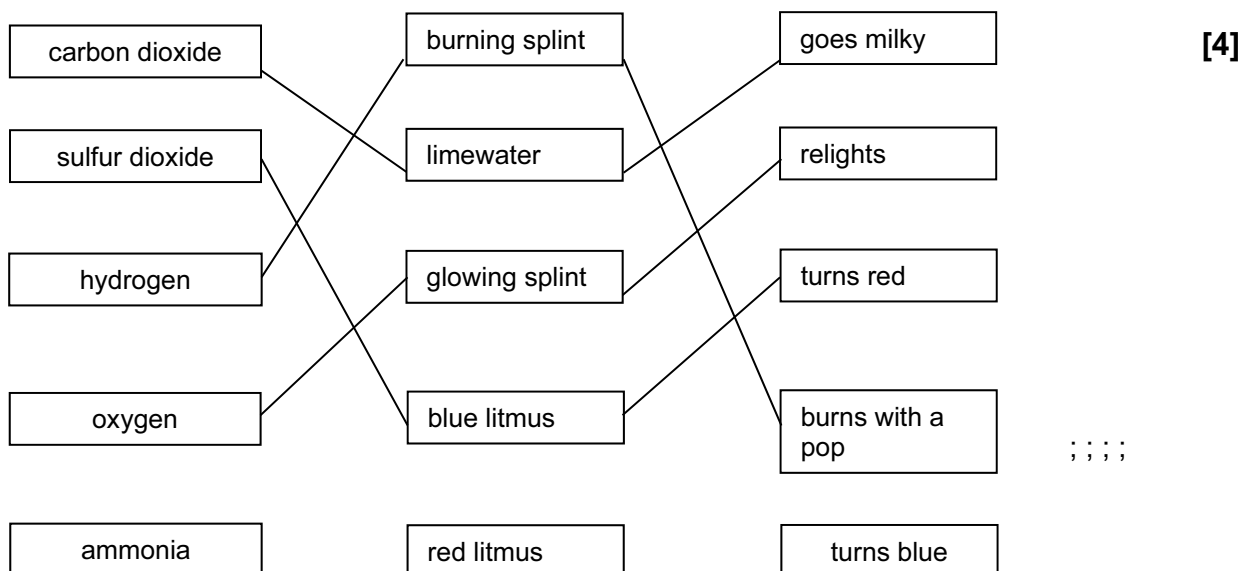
carbon dioxide

sulfur dioxide

hydrogen

oxygen

ammonia

burning splint

limewater

glowing splint

blue litmus

red litmus

goes milky

relights

turns red

burns with a pop

turns blue

[4]

; ; ; ;